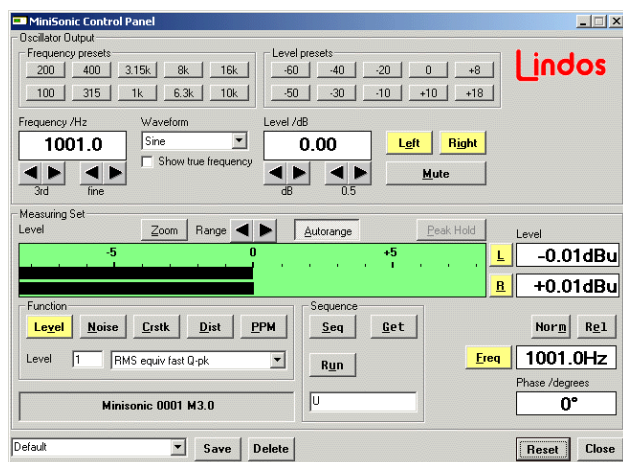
MiniSonic Control Panel

Oscillator Output

Frequency presets

| 200 | 400 | 3.15k | 8k | 16k |
|---|---|---|---|---|
| 100 | 315 | 1k | 6.3k | 10k |

Level presets

| -60 | -40 | -20 | 0 | +8 |
|---|---|---|---|---|
| -50 | -30 | -10 | +10 | +18 |

Lindos

Frequency /Hz
1001.0
3rd
fine

Waveform
Sine
Show true frequency

Level /dB
0.00
dB
0.5

Left
Right
Mute

Measuring Set
Level
Zoom
Range
Autorange
Peak Hold

-5
0
+5

Level
L
-0.01dBu
R
+0.01dBu

Function
Level
Noise
Crstk
Dist
PPM
Level
1
RMS equiv fast Q-pk

Sequence
Seq
Get
Run
U

Minisonic 0001 M3.0

Norm
Rel
Freq
1001.0Hz
Phase /degrees
0°

Default
Save
Delete
Reset
Close